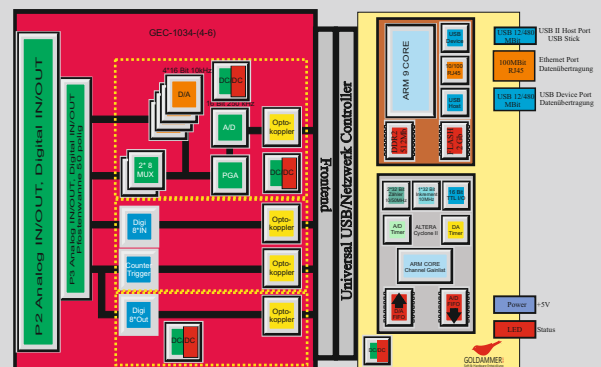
GEC-1034-(4-6)

P2 Analog IN/OUT, Digital IN/OUT

P3 Analog IN/OUT, Digital IN/OUT Pfostenwanne 50-polig

4*16 Bit 10kHz

D/A

DC/DC

A/D

Opto-koppler

2* 8 MUX

PGA

DC/DC

Digi 8*IN

Opto-koppler

Counter Trigger

Opto-koppler

Digi 8*Out

Opto-koppler

DC/DC

Frontend

Universal USB/Netzwerk Controller

ARM 9 CORE

USB Device

10/100 RJ45

USB Host

DDR 2 RAM

FLASH

2*32 Bit Zähler

1*32 Bit Inkrement

16 Bit TTL I/O

A/D Timer

ALTERA Cyclone II

DA Timer

ARM CORE Channel Gainlist

D/A FIFO

A/D FIFO

DC/DC

USB 12/480 MBit

USB II Host Port USB Stick

100MBit RJ45

Ethernet Port Datenübertragung

USB 12/480 MBit

USB Device Port Datenübertragung

Power

+5V

LED

Status

GOLDAMMER